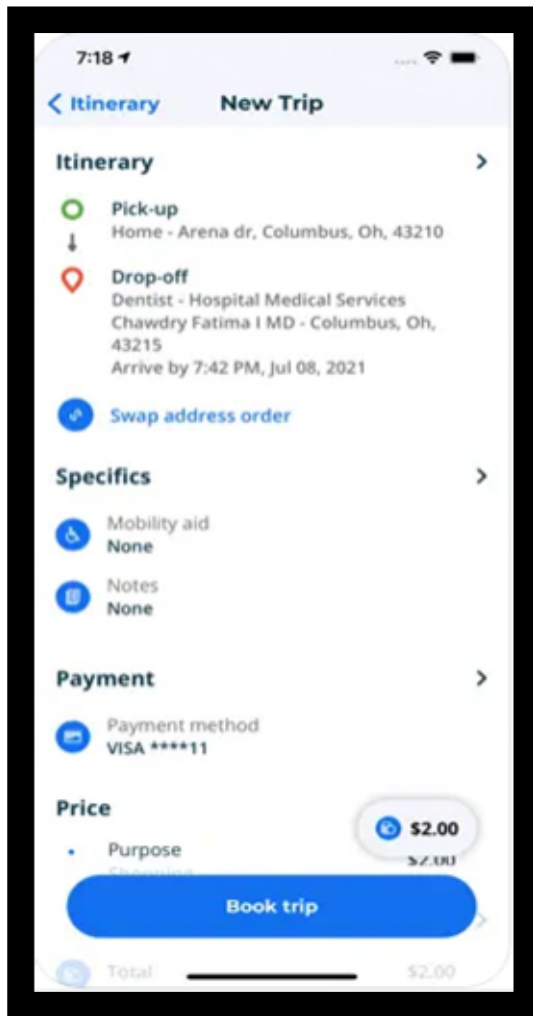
7:18

< Itinerary New Trip

Itinerary >

Pick-up
Home - Arena dr, Columbus, Oh, 43210

Drop-off
Dentist - Hospital Medical Services Chawdry Fatima I MD - Columbus, Oh, 43215
Arrive by 7:42 PM, Jul 08, 2021

Swap address order

Specifics >

Mobility aid
None

Notes
None

Payment >

Payment method
VISA ****11

Price

$2.00

Purpose $2.00
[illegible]

Book trip

Total $2.00